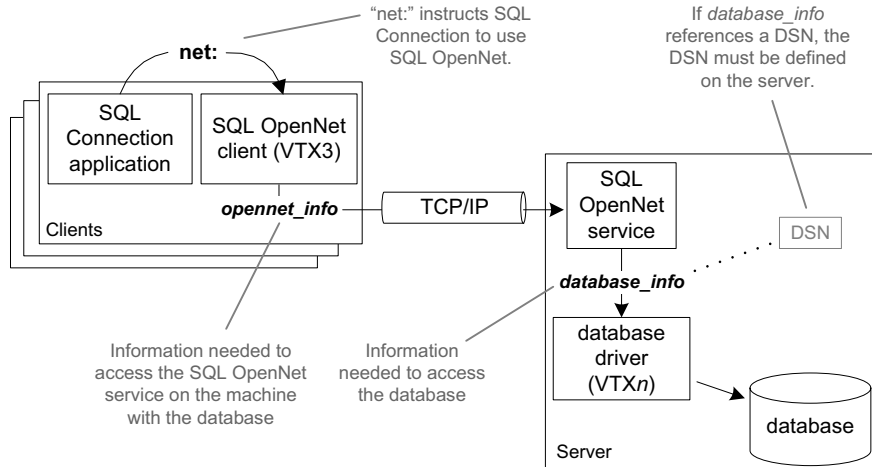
"net:" instructs SQL Connection to use SQL OpenNet.

If *database_info* references a DSN, the DSN must be defined on the server.

net:

SQL Connection application

SQL OpenNet client (VTX3)

*opennet_info*

Clients

TCP/IP

SQL OpenNet service

DSN

*database_info*

database driver (VTX*n*)

database

Server

Information needed to access the SQL OpenNet service on the machine with the database

Information needed to access the database